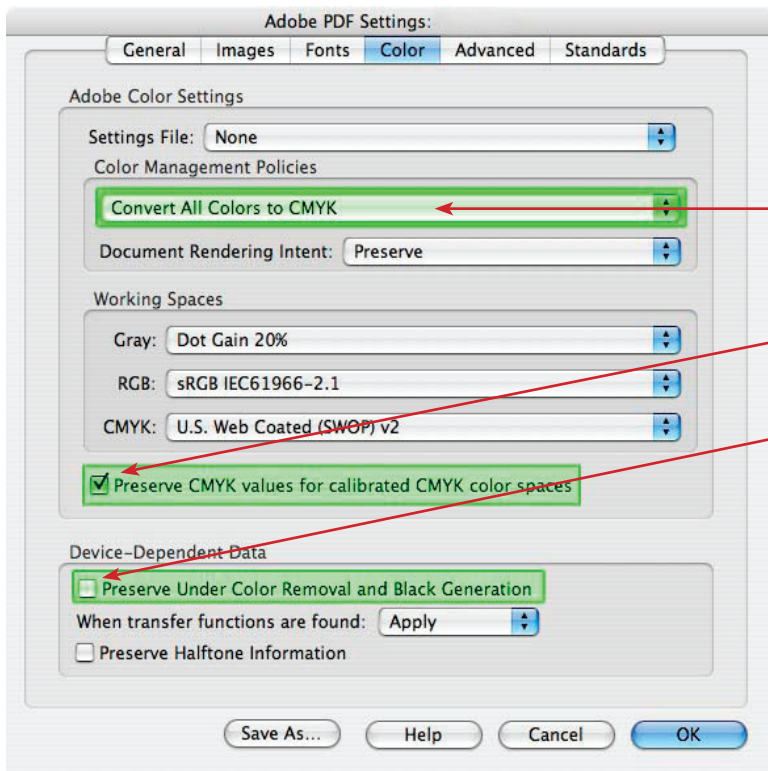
Adobe PDF Settings:

General | Images | Fonts | Color | Advanced | Standards

Adobe Color Settings

Settings File: None

Color Management Policies

Convert All Colors to CMYK

Document Rendering Intent: Preserve

Working Spaces

Gray: Dot Gain 20%

RGB: sRGB IEC61966-2.1

CMYK: U.S. Web Coated (SWOP) v2

Preserve CMYK values for calibrated CMYK color spaces

Device-Dependent Data

Preserve Under Color Removal and Black Generation

When transfer functions are found: Apply

Preserve Halftone Information

Save As... | Help | Cancel | OK